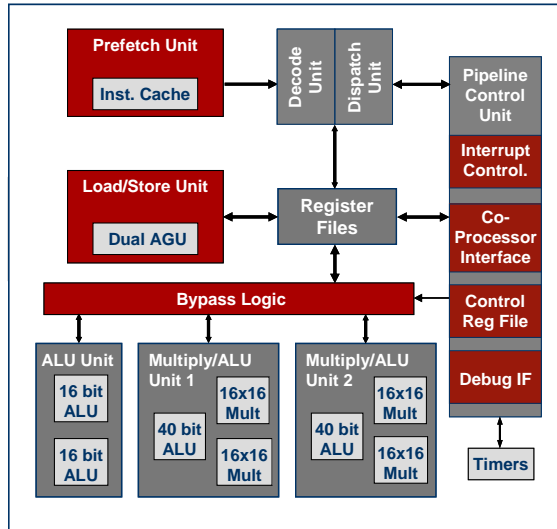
Prefetch Unit

Inst. Cache

Decode Unit

Dispatch Unit

Pipeline Control Unit

Interrupt Control.

Load/Store Unit

Dual AGU

Register Files

Co-Processor Interface

Bypass Logic

Control Reg File

ALU Unit

16 bit ALU

16 bit ALU

Multiply/ALU Unit 1

40 bit ALU

16x16 Mult

16x16 Mult

Multiply/ALU Unit 2

40 bit ALU

16x16 Mult

16x16 Mult

Debug IF

Timers